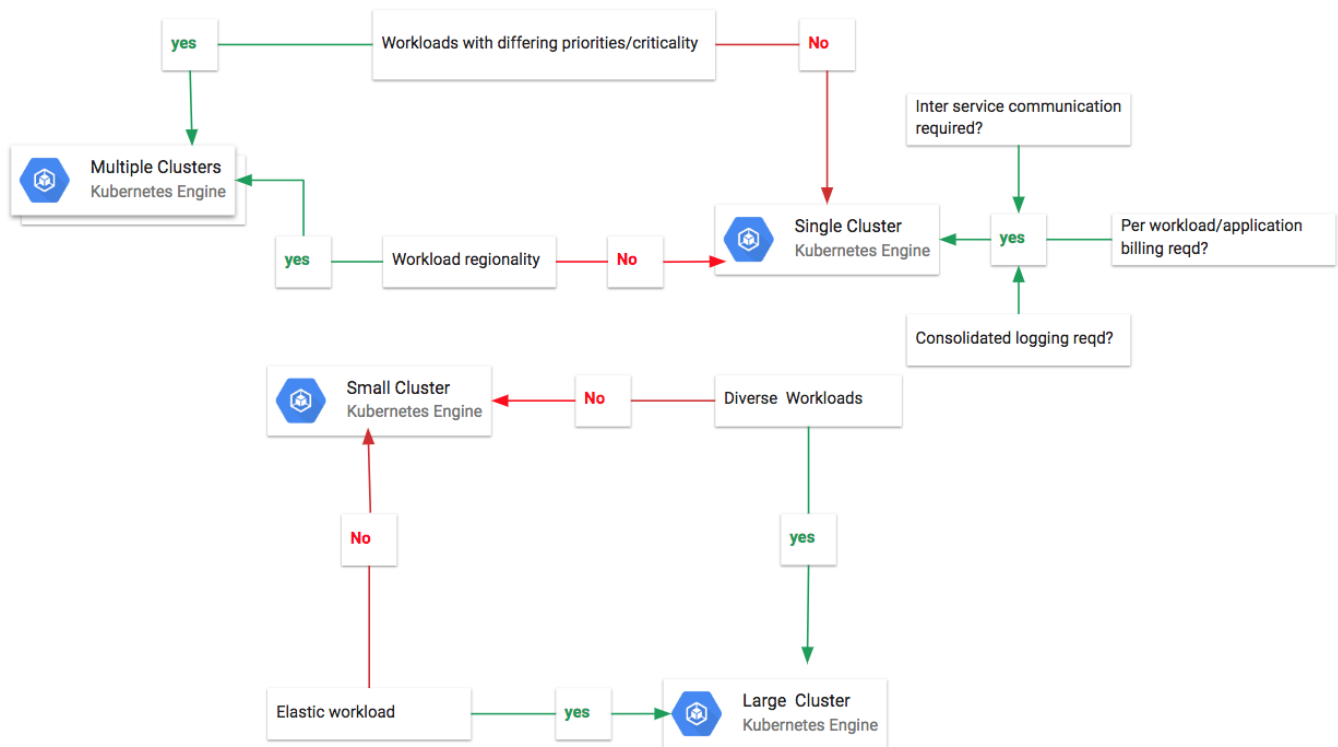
yes

Workloads with differing priorities/criticality

No

Inter service communication required?

Multiple Clusters
Kubernetes Engine

Single Cluster
Kubernetes Engine

yes

Per workload/application billing reqd?

yes

Workload regionality

No

Consolidated logging reqd?

Small Cluster
Kubernetes Engine

No

Diverse Workloads

No

yes

Elastic workload

yes

Large Cluster
Kubernetes Engine